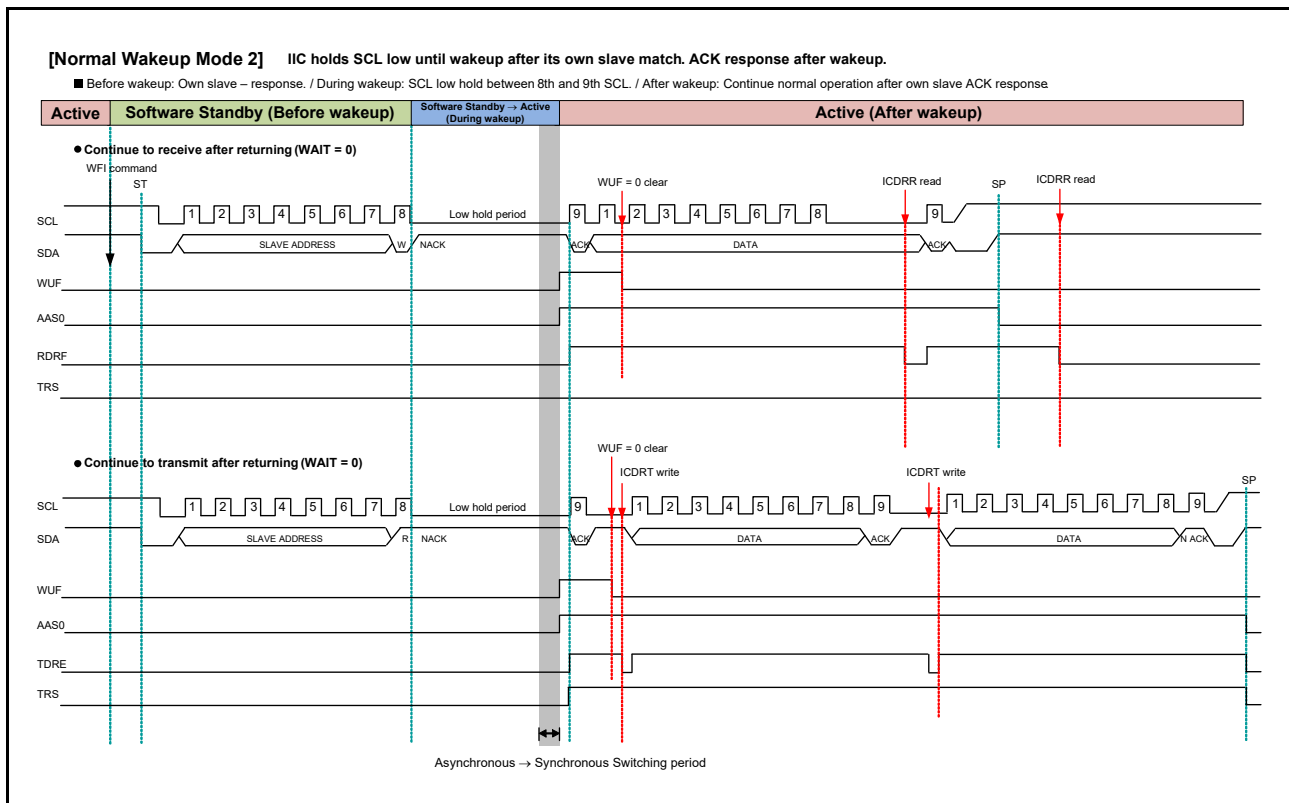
[Normal Wakeup Mode 2] IIC holds SCL low until wakeup after its own slave match. ACK response after wakeup.

■ Before wakeup: Own slave – response. / During wakeup: SCL low hold between 8th and 9th SCL. / After wakeup: Continue normal operation after own slave ACK response.

Active | Software Standby (Before wakeup) | Software Standby → Active (During wakeup) | Active (After wakeup)

● Continue to receive after returning (WAIT = 0)

WFI command
ST
WUF = 0 clear
ICDRR read
SP
ICDRR read

SCL
1 2 3 4 5 6 7 8
Low hold period
9 1 2 3 4 5 6 7 8
9
SDA
SLAVE ADDRESS
W
NACK
ACK
DATA
ACK
WUF
AAS0
RDRF
TRS

● Continue to transmit after returning (WAIT = 0)

WUF = 0 clear
ICDRT write
ICDRT write
SP

SCL
1 2 3 4 5 6 7 8
Low hold period
9 1 2 3 4 5 6 7 8 9 1 2 3 4 5 6 7 8 9
SDA
SLAVE ADDRESS
R
NACK
ACK
DATA
ACK
DATA
N ACK
WUF
AAS0
TDRE
TRS

Asynchronous → Synchronous Switching period